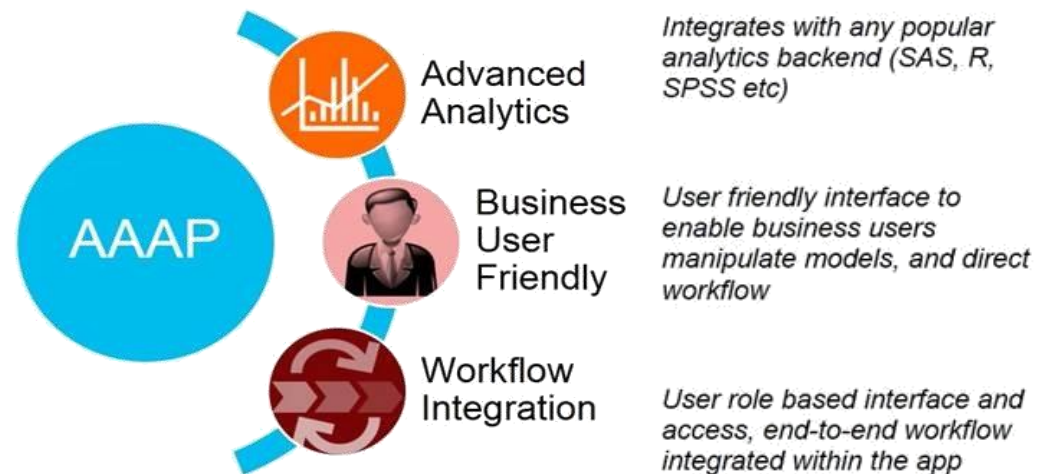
AAAP

Advanced Analytics

Integrates with any popular analytics backend (SAS, R, SPSS etc)

Business User Friendly

User friendly interface to enable business users manipulate models, and direct workflow

Workflow Integration

User role based interface and access, end-to-end workflow integrated within the app